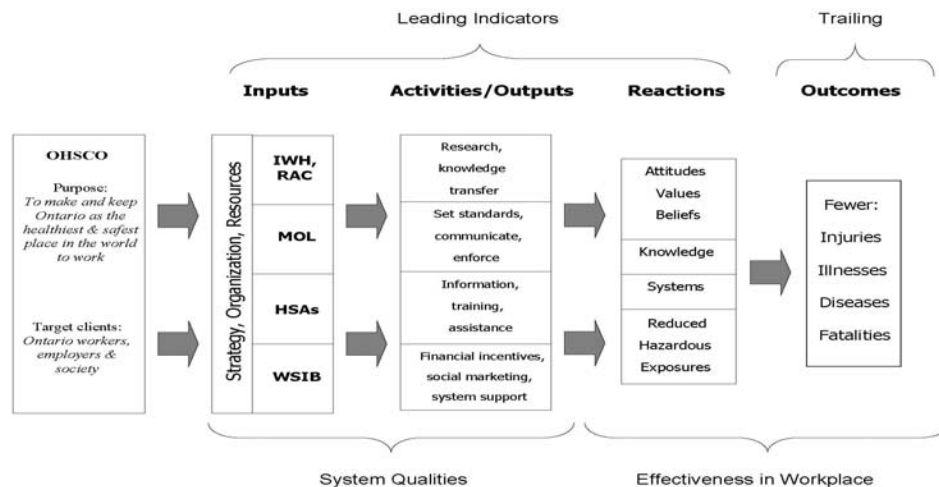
Leading Indicators

Trailing

Inputs

Activities/Outputs

Reactions

Outcomes

OHSCO

Purpose: To make and keep Ontario as the healthiest & safest place in the world to work

Target clients: Ontario workers, employers & society

Strategy, Organization, Resources

IWH, RAC

MOL

HSAs

WSIB

Research, knowledge transfer

Set standards, communicate, enforce

Information, training, assistance

Financial incentives, social marketing, system support

Attitudes Values Beliefs

Knowledge

Systems

Reduced Hazardous Exposures

Fewer: Injuries Illnesses Diseases Fatalities

System Qualities

Effectiveness in Workplace